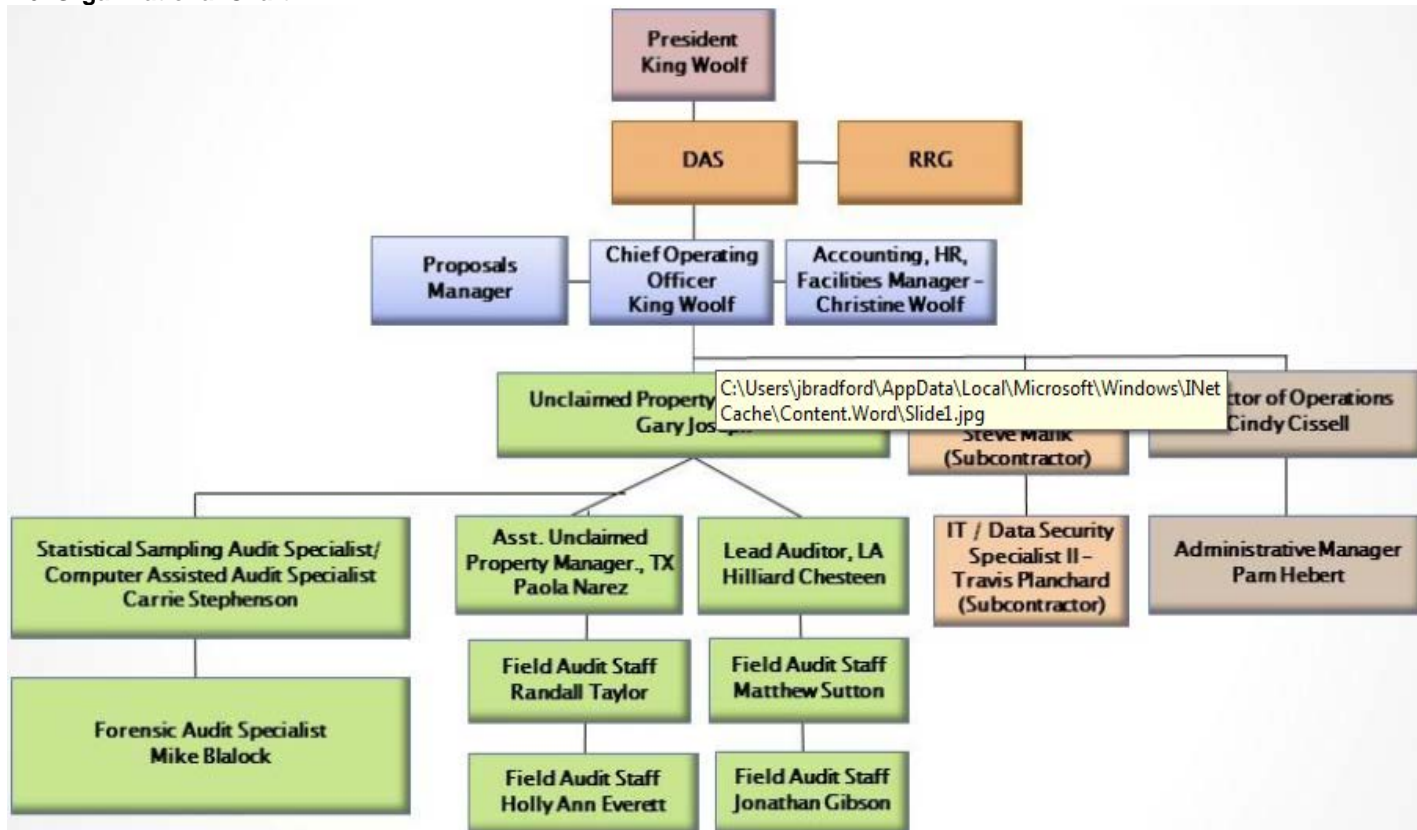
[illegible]

President
King Woolf

DAS

RRG

Proposals Manager

Chief Operating Officer
King Woolf

Accounting, HR, Facilities Manager – Christine Woolf

Unclaimed Property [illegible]
Gary Jos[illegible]

C:\Users\jbradford\AppData\Local\Microsoft\Windows\INetCache\Content.Word\Slide1.jpg

Steve Mank
(Subcontractor)

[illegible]ctor of Operations
Cindy Cissell

Statistical Sampling Audit Specialist/
Computer Assisted Audit Specialist
Carrie Stephenson

Asst. Unclaimed Property Manager., TX
Paola Narez

Lead Auditor, LA
Hilliard Chesteen

IT / Data Security Specialist II – Travis Planchard
(Subcontractor)

Administrative Manager
Pam Hebert

Forensic Audit Specialist
Mike Blalock

Field Audit Staff
Randall Taylor

Field Audit Staff
Matthew Sutton

Field Audit Staff
Holly Ann Everett

Field Audit Staff
Jonathan Gibson